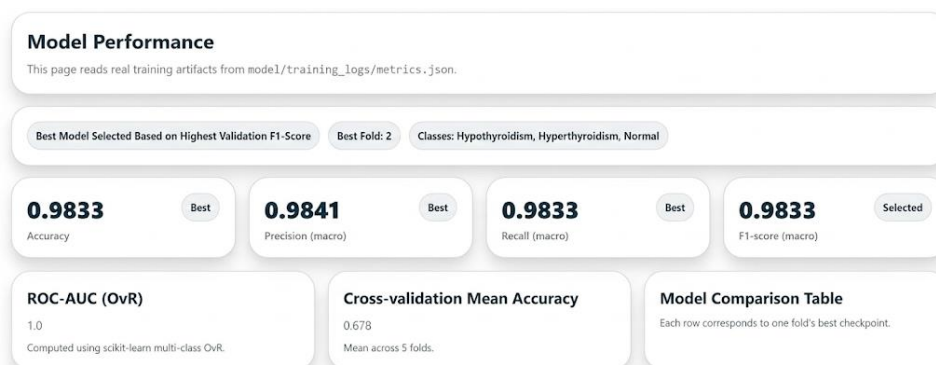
Model Performance

This page reads real training artifacts from model/training_logs/metrics.json.

Best Model Selected Based on Highest Validation F1-Score

Best Fold: 2

Classes: Hypothyroidism, Hyperthyroidism, Normal

0.9833
Best
Accuracy

0.9841
Best
Precision (macro)

0.9833
Best
Recall (macro)

0.9833
Selected
F1-score (macro)

ROC-AUC (OvR)

1.0

Computed using scikit-learn multi-class OvR.

Cross-validation Mean Accuracy

0.678

Mean across 5 folds.

Model Comparison Table

Each row corresponds to one fold's best checkpoint.